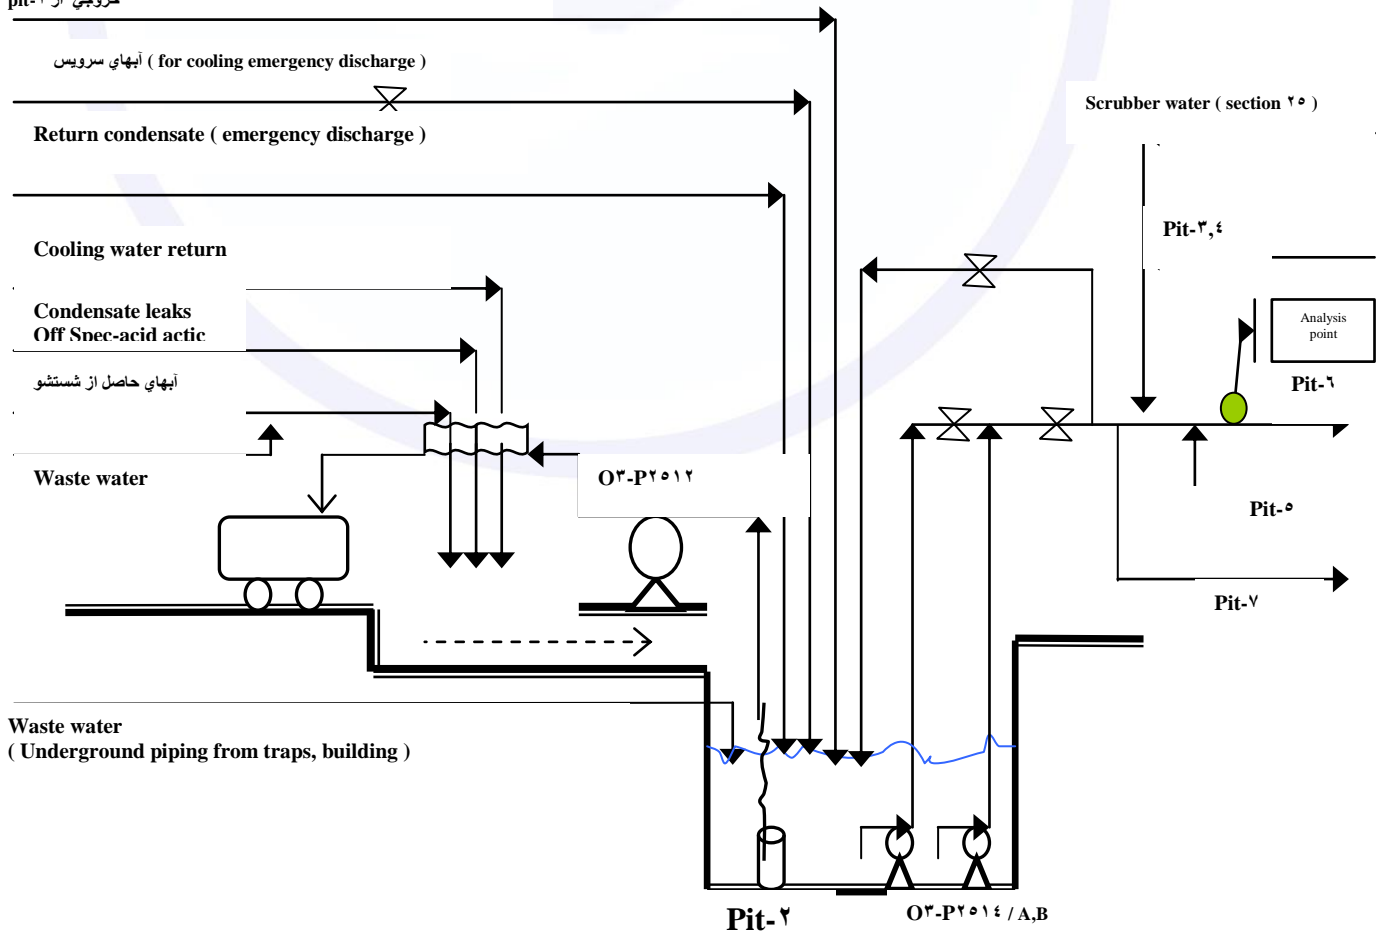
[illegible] pit-

آبهاي سرويس ( for cooling emergency discharge )

Return condensate ( emergency discharge )

Scrubber water ( section ۲۵ )

Cooling water return

Pit-۳,۴

Condensate leaks
Off Spec-acid actic

Analysis point

آبهاي حاصل از شستشو

Pit-۶

Waste water

O۳-P۲۵۱۲

Pit-۵

Pit-۷

Waste water
( Underground piping from traps, building )

Pit-۲

O۳-P۲۵۱۴ / A,B